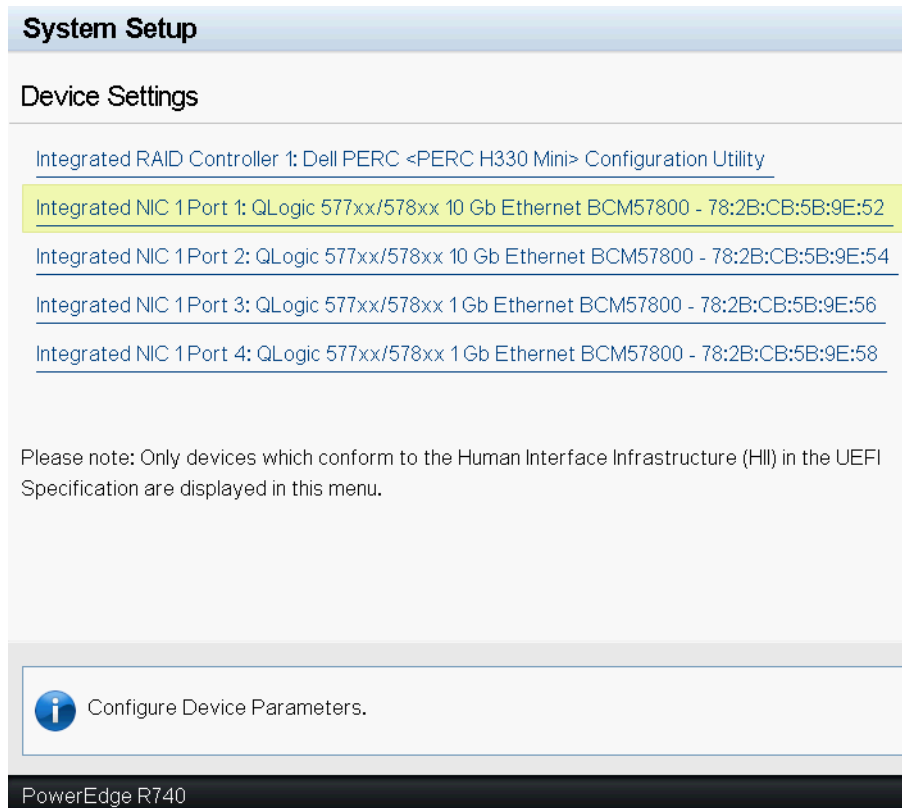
System Setup

Device Settings

Integrated RAID Controller 1: Dell PERC <PERC H330 Mini> Configuration Utility

Integrated NIC 1 Port 1: QLogic 577xx/578xx 10 Gb Ethernet BCM57800 - 78:2B:CB:5B:9E:52

Integrated NIC 1 Port 2: QLogic 577xx/578xx 10 Gb Ethernet BCM57800 - 78:2B:CB:5B:9E:54

Integrated NIC 1 Port 3: QLogic 577xx/578xx 1 Gb Ethernet BCM57800 - 78:2B:CB:5B:9E:56

Integrated NIC 1 Port 4: QLogic 577xx/578xx 1 Gb Ethernet BCM57800 - 78:2B:CB:5B:9E:58

Please note: Only devices which conform to the Human Interface Infrastructure (HII) in the UEFI Specification are displayed in this menu.

Configure Device Parameters.

PowerEdge R740